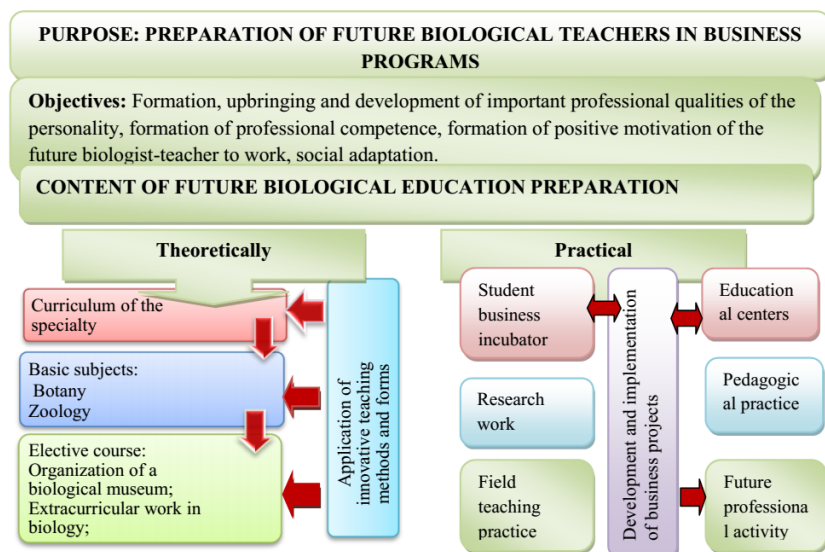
PURPOSE: PREPARATION OF FUTURE BIOLOGICAL TEACHERS IN BUSINESS PROGRAMS

Objectives: Formation, upbringing and development of important professional qualities of the personality, formation of professional competence, formation of positive motivation of the future biologist-teacher to work, social adaptation.

CONTENT OF FUTURE BIOLOGICAL EDUCATION PREPARATION

Theoretically

Curriculum of the specialty

Basic subjects:
Botany
Zoology

Elective course:
Organization of a biological museum;
Extracurricular work in biology;

Application of innovative teaching methods and forms

Practical

Student business incubator

Research work

Field teaching practice

Development and implementation of business projects

Education al centers

Pedagogic al practice

Future professiona l activity